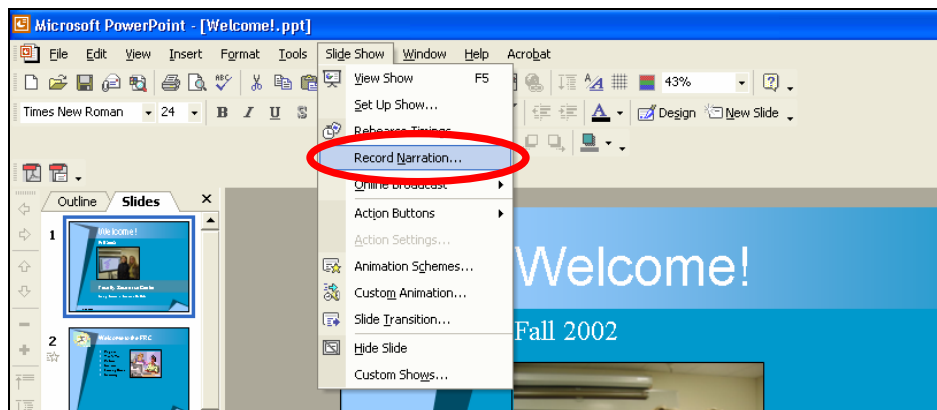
Microsoft PowerPoint - [Welcome!.ppt]

File Edit View Insert Format Tools Slide Show Window Help Acrobat

43%

Times New Roman 24 B I U S

Design New Slide

View Show F5
Set Up Show...
Rehearse Timings
Record Narration...
Online Broadcast
Action Buttons
Action Settings...
Animation Schemes...
Custom Animation...
Slide Transition...
Hide Slide
Custom Shows...

Outline Slides

1 Welcome!

2 Welcome to the FRC

Welcome!

Fall 2002